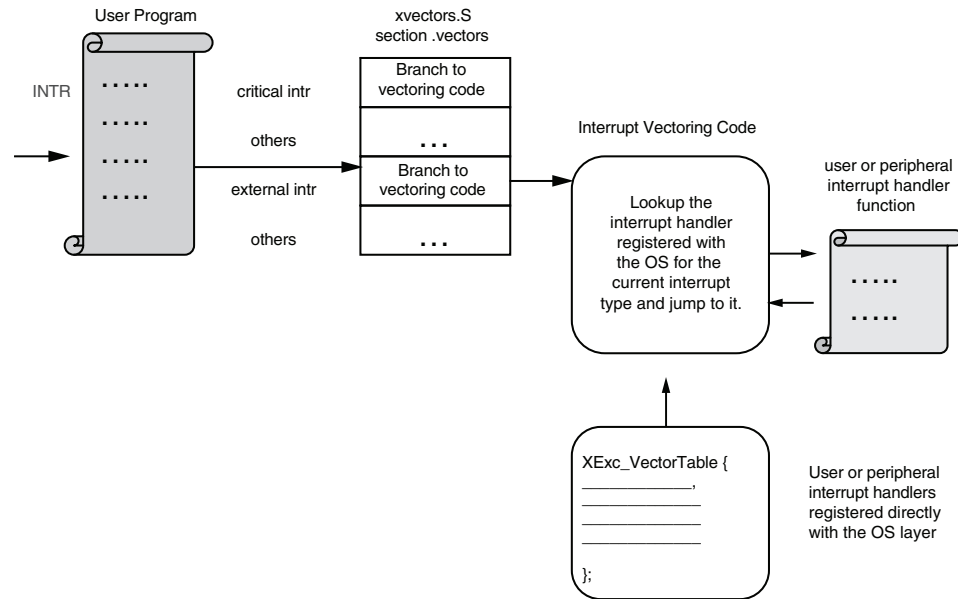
User Program

INTR

.....
.....
.....
.....

critical intr

others

external intr

others

xvectors.S
section .vectors

Branch to vectoring code

...

Branch to vectoring code

...

Interrupt Vectoring Code

Lookup the interrupt handler registered with the OS for the current interrupt type and jump to it.

user or peripheral interrupt handler function

.....
.....

XExc_VectorTable {
____________,
____________
____________
____________

};

User or peripheral interrupt handlers registered directly with the OS layer